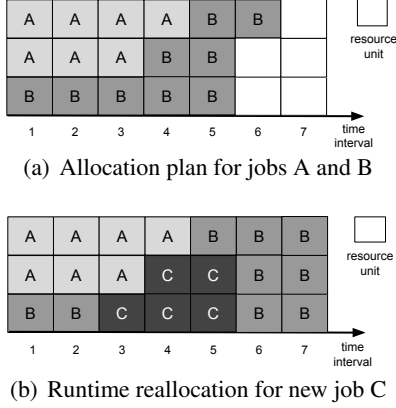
| A | A | A | A | B | B |  |
|---|---|---|---|---|---|---|
| A | A | A | B | B |  |  |
| B | B | B | B | B |  |  |

resource unit

1 2 3 4 5 6 7 time interval

(a) Allocation plan for jobs A and B

| A | A | A | A | B | B | B |
|---|---|---|---|---|---|---|
| A | A | A | C | C | B | B |
| B | B | C | C | C | B | B |

resource unit

1 2 3 4 5 6 7 time interval

(b) Runtime reallocation for new job C